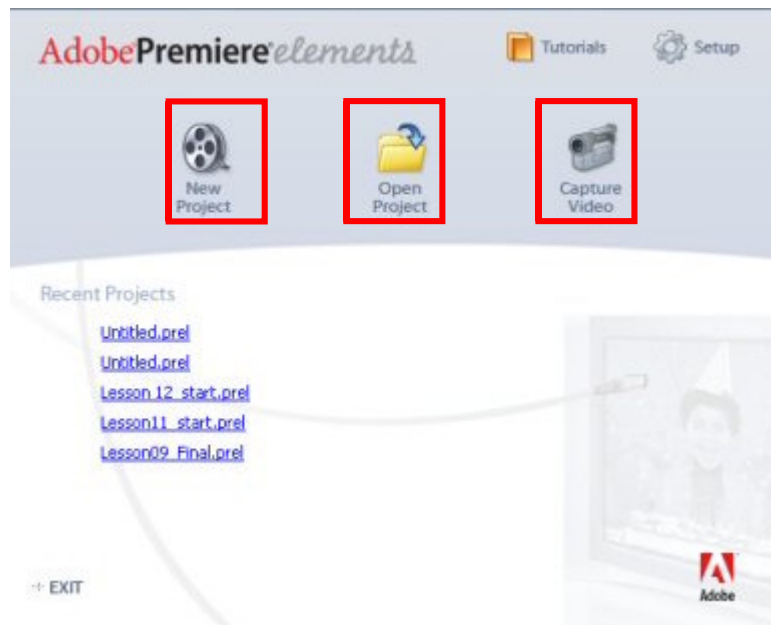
AdobePremiere elements

Tutorials

Setup

New Project

Open Project

Capture Video

Recent Projects

Untitled.prel

Untitled.prel

Lesson 12_start.prel

Lesson11_start.prel

Lesson09_Final.prel

EXIT

Adobe